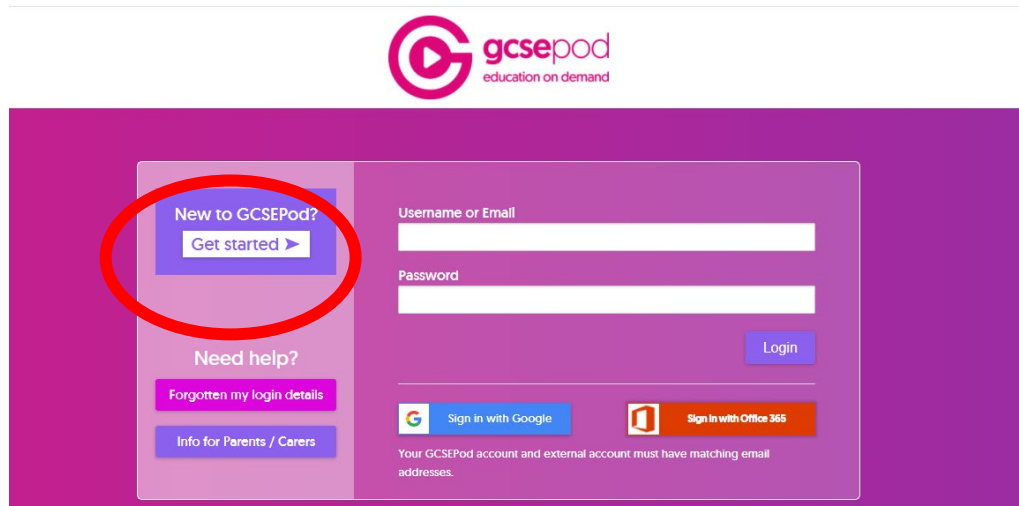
gcsepod
education on demand

New to GCSEPod?
Get started ➤

Need help?
Forgotten my login details
Info for Parents / Carers

Username or Email

Password

Login

G Sign in with Google
Sign in with Office 365

Your GCSEPod account and external account must have matching email addresses.